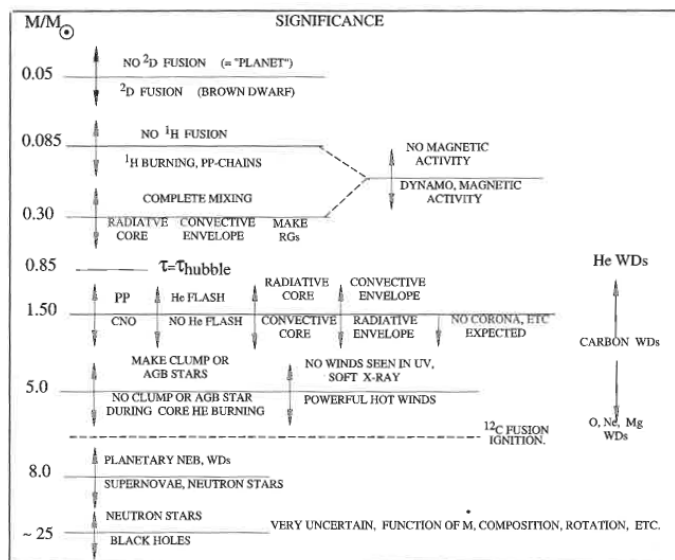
$M/M_{\odot}$

SIGNIFICANCE

0.05

NO $^2$D FUSION (= "PLANET")

$^2$D FUSION (BROWN DWARF)

0.085

NO $^1$H FUSION

$^1$H BURNING, PP-CHAINS

NO MAGNETIC ACTIVITY

DYNAMO, MAGNETIC ACTIVITY

COMPLETE MIXING

0.30

RADIATVE CORE

CONVECTIVE ENVELOPE

MAKE RGs

0.85

$\tau = \tau_{hubble}$

He WDs

PP

He FLASH

RADIATIVE CORE

CONVECTIVE ENVELOPE

1.50

CNO

NO He FLASH

CONVECTIVE CORE

RADIATIVE ENVELOPE

NO CORONA, ETC EXPECTED

CARBON WDs

MAKE CLUMP OR AGB STARS

NO WINDS SEEN IN UV, SOFT X-RAY

5.0

NO CLUMP OR AGB STAR DURING CORE HE BURNING

POWERFUL HOT WINDS

$^{12}$C FUSION IGNITION.

O, Ne, Mg WDs

PLANETARY NEB, WDs

8.0

SUPERNOVAE, NEUTRON STARS

NEUTRON STARS

~ 25

VERY UNCERTAIN, FUNCTION OF $\dot{M}$, COMPOSITION, ROTATION, ETC.

BLACK HOLES